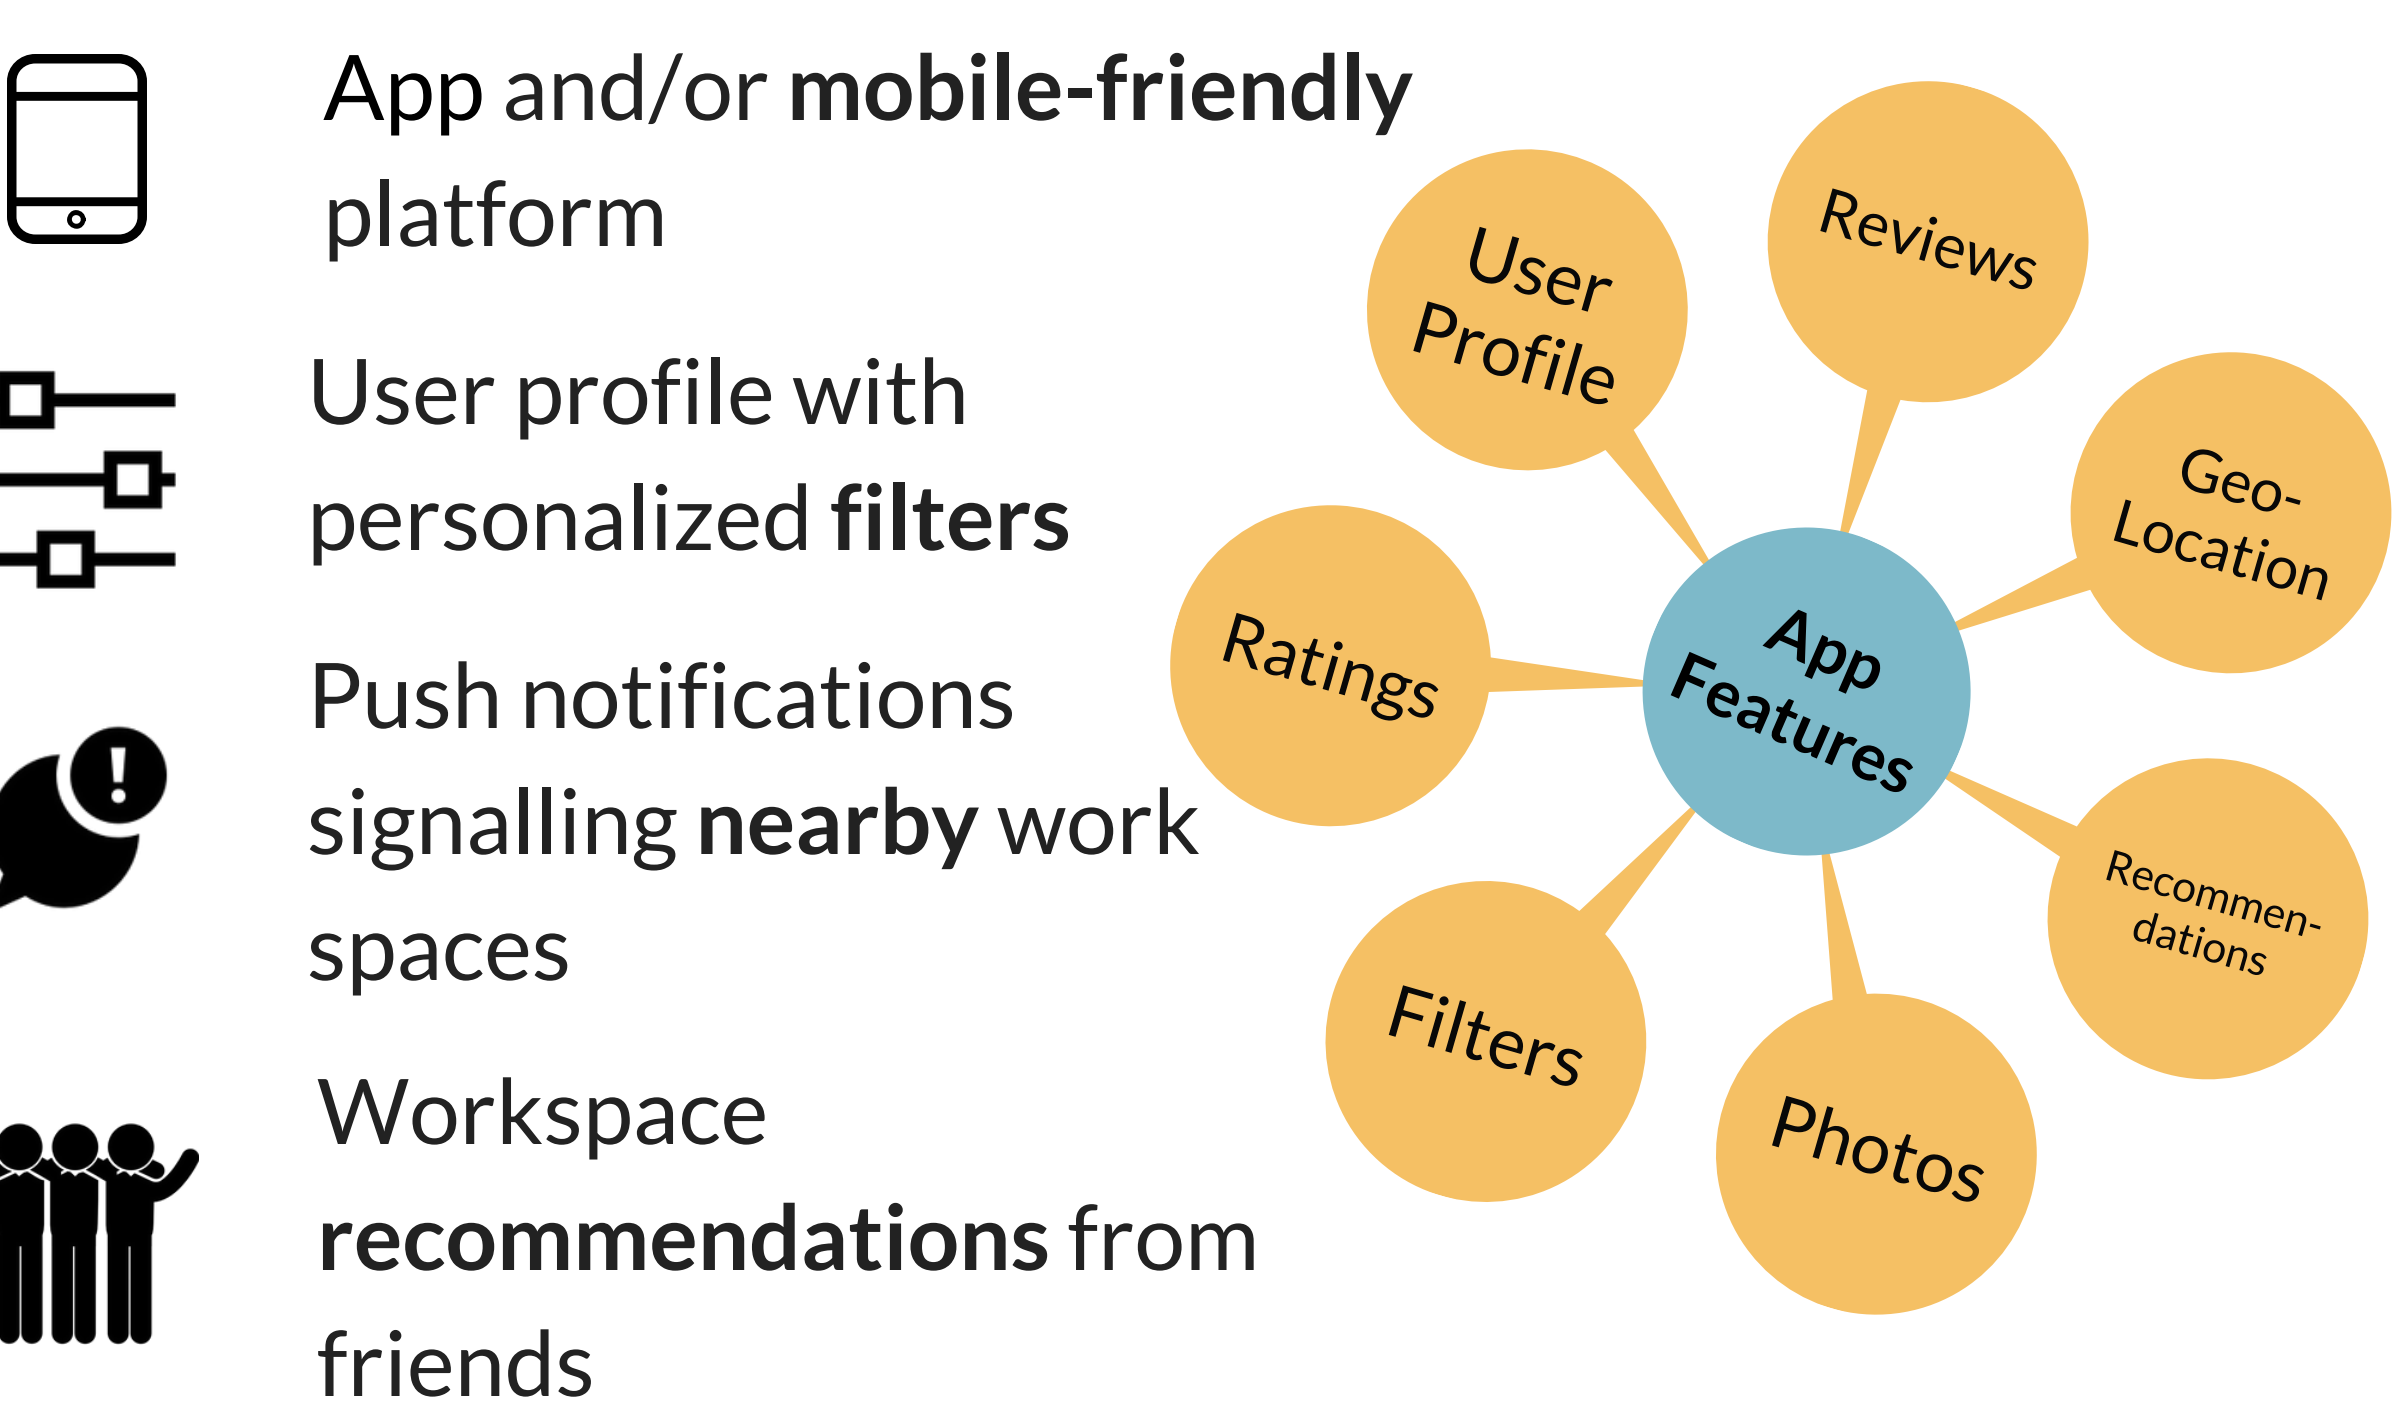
App and/or **mobile-friendly** platform

User profile with personalized **filters**

Push notifications signalling **nearby** work spaces

Workspace **recommendations** from friends

User Profile

Reviews

Geo-Location

Ratings

App Features

Recommen-dations

Filters

Photos